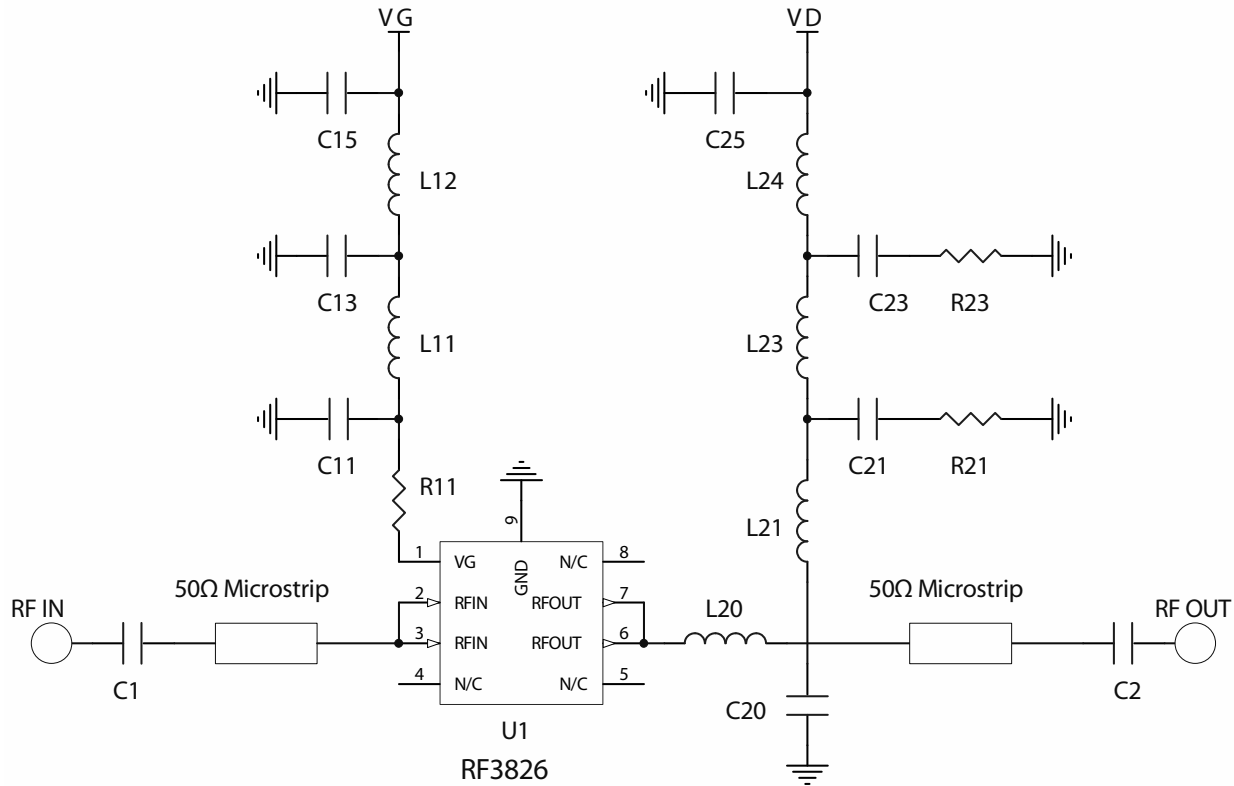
VG

VD

C15

L12

C13

L11

C11

R11

C25

L24

C23

R23

L23

C21

R21

L21

9

GND

1 VG

2 RFIN

3 RFIN

4 N/C

N/C 8

RFOUT 7

RFOUT 6

N/C 5

50Ω Microstrip

RF IN

C1

L20

50Ω Microstrip

RF OUT

C2

C20

U1

RF3826